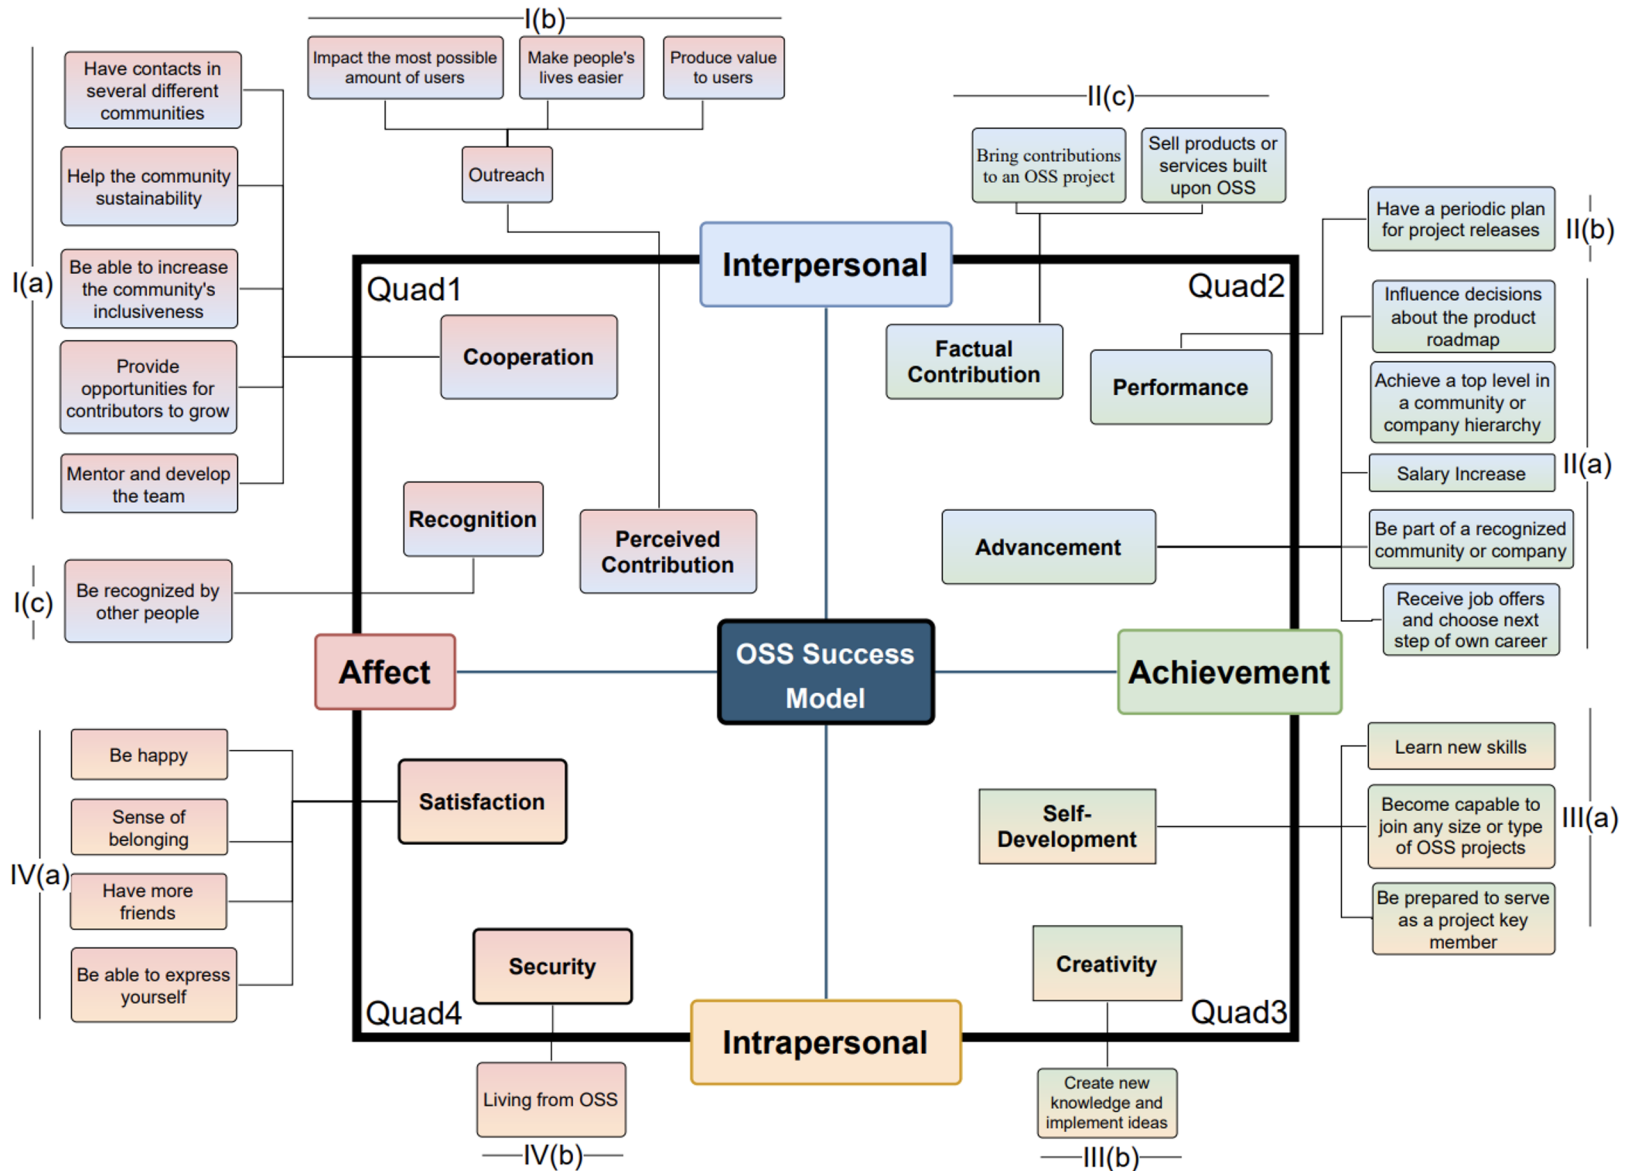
I(b)

Impact the most possible amount of users

Make people's lives easier

Produce value to users

Outreach

II(c)

Bring contributions to an OSS project

Sell products or services built upon OSS

I(a)

Have contacts in several different communities

Help the community sustainability

Be able to increase the community's inclusiveness

Provide opportunities for contributors to grow

Mentor and develop the team

Interpersonal

Quad1

Quad2

Have a periodic plan for project releases

II(b)

Cooperation

Factual Contribution

Performance

Influence decisions about the product roadmap

Achieve a top level in a community or company hierarchy

Salary Increase

II(a)

Recognition

Perceived Contribution

Advancement

Be part of a recognized community or company

I(c)

Be recognized by other people

Receive job offers and choose next step of own career

Affect

OSS Success Model

Achievement

Be happy

Satisfaction

Learn new skills

Sense of belonging

Self-Development

Become capable to join any size or type of OSS projects

III(a)

IV(a)

Have more friends

Be prepared to serve as a project key member

Be able to express yourself

Security

Creativity

Quad4

Intrapersonal

Quad3

Living from OSS

Create new knowledge and implement ideas

IV(b)

III(b)